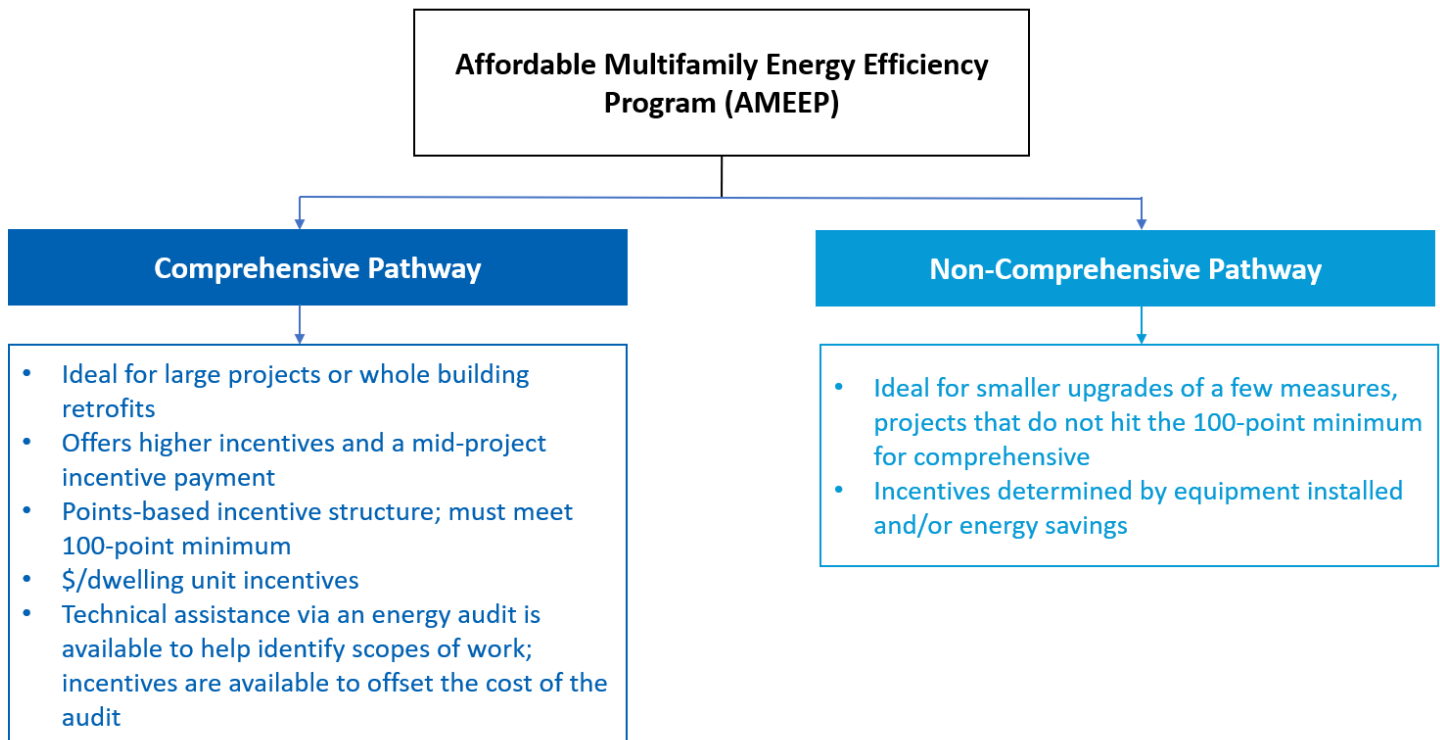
Affordable Multifamily Energy Efficiency Program (AMEEP)

Comprehensive Pathway

- Ideal for large projects or whole building retrofits
- Offers higher incentives and a mid-project incentive payment
- Points-based incentive structure; must meet 100-point minimum
- \$/dwelling unit incentives
- Technical assistance via an energy audit is available to help identify scopes of work; incentives are available to offset the cost of the audit

Non-Comprehensive Pathway

- Ideal for smaller upgrades of a few measures, projects that do not hit the 100-point minimum for comprehensive
- Incentives determined by equipment installed and/or energy savings